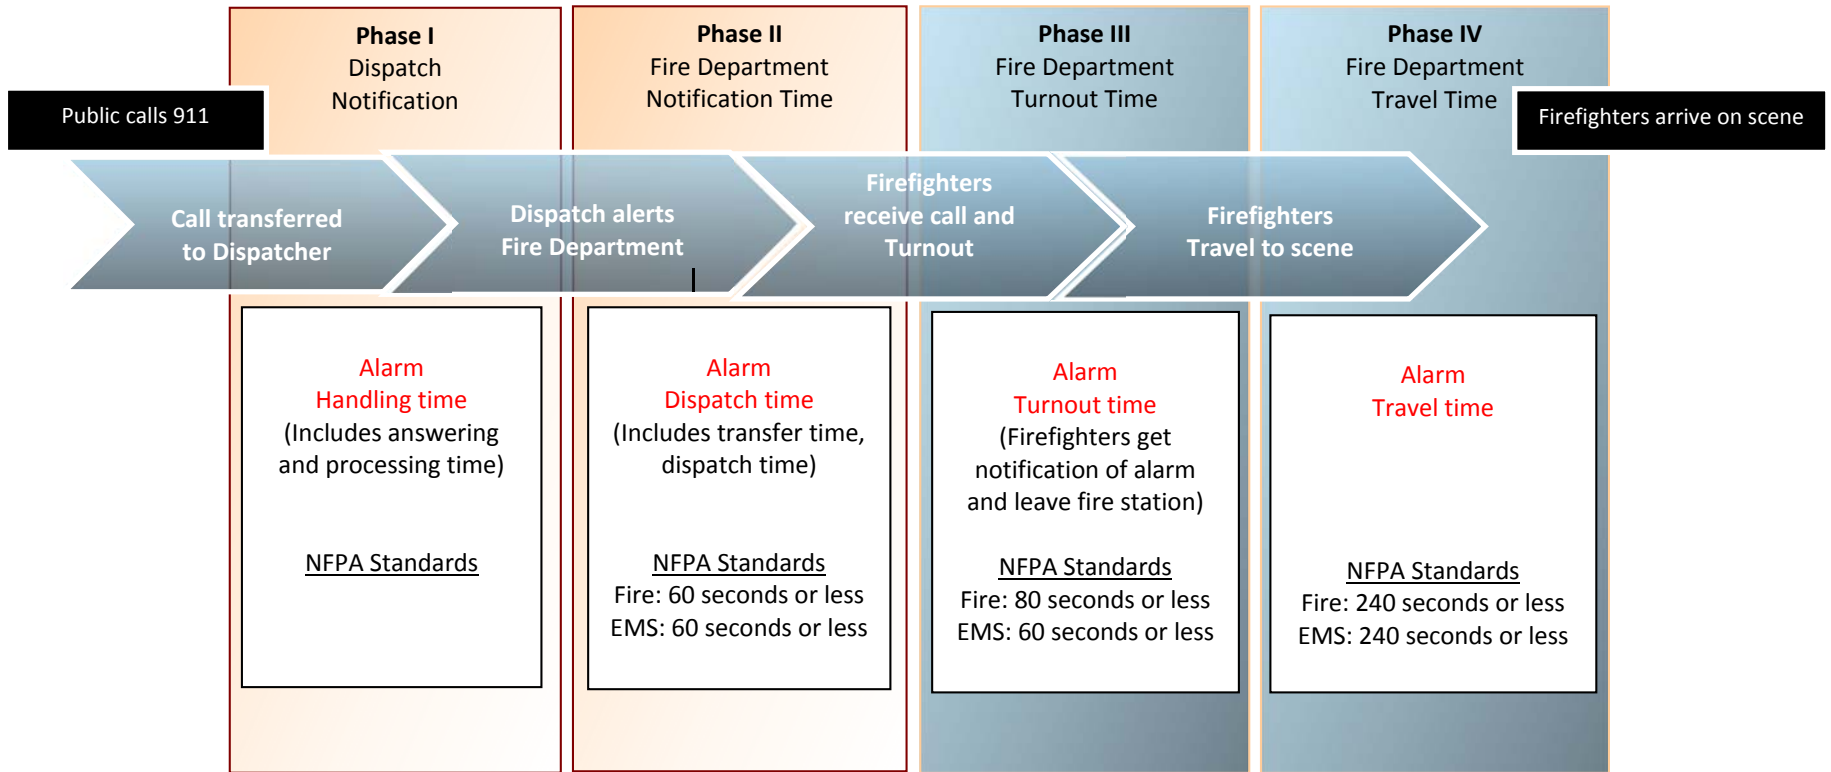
Public calls 911

Phase I
Dispatch
Notification

Phase II
Fire Department
Notification Time

Phase III
Fire Department
Turnout Time

Phase IV
Fire Department
Travel Time

Firefighters arrive on scene

Call transferred to Dispatcher

Dispatch alerts Fire Department

Firefighters receive call and Turnout

Firefighters Travel to scene

Alarm
Handling time
(Includes answering and processing time)

NFPA Standards

Alarm
Dispatch time
(Includes transfer time, dispatch time)

NFPA Standards
Fire: 60 seconds or less
EMS: 60 seconds or less

Alarm
Turnout time
(Firefighters get notification of alarm and leave fire station)

NFPA Standards
Fire: 80 seconds or less
EMS: 60 seconds or less

Alarm
Travel time

NFPA Standards
Fire: 240 seconds or less
EMS: 240 seconds or less